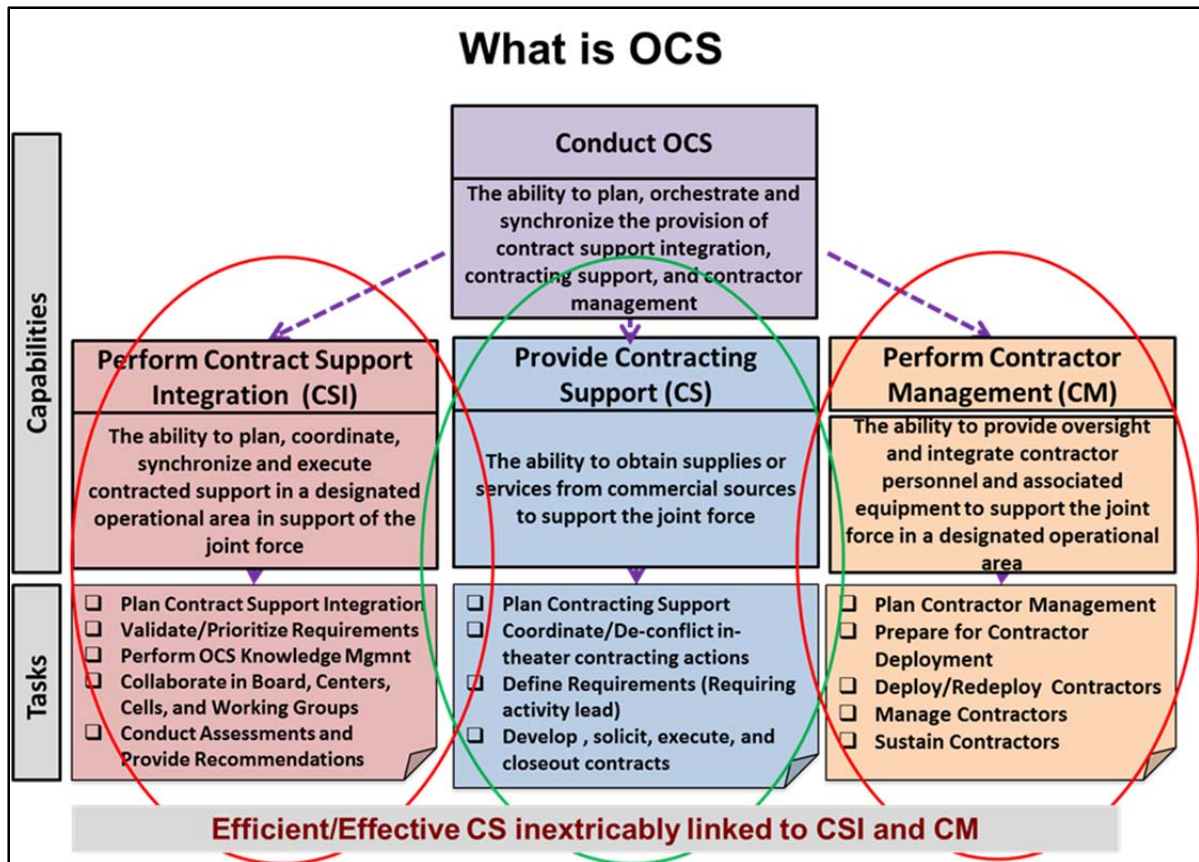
What is OCS

Capabilities

Tasks

Conduct OCS

The ability to plan, orchestrate and synchronize the provision of contract support integration, contracting support, and contractor management

Perform Contract Support Integration (CSI)

The ability to plan, coordinate, synchronize and execute contracted support in a designated operational area in support of the joint force

❑ Plan Contract Support Integration
❑ Validate/Prioritize Requirements
❑ Perform OCS Knowledge Mgmnt
❑ Collaborate in Board, Centers, Cells, and Working Groups
❑ Conduct Assessments and Provide Recommendations

Provide Contracting Support (CS)

The ability to obtain supplies or services from commercial sources to support the joint force

❑ Plan Contracting Support
❑ Coordinate/De-conflict in-theater contracting actions
❑ Define Requirements (Requiring activity lead)
❑ Develop , solicit, execute, and closeout contracts

Perform Contractor Management (CM)

The ability to provide oversight and integrate contractor personnel and associated equipment to support the joint force in a designated operational area

❑ Plan Contractor Management
❑ Prepare for Contractor Deployment
❑ Deploy/Redeploy Contractors
❑ Manage Contractors
❑ Sustain Contractors

Efficient/Effective CS inextricably linked to CSI and CM